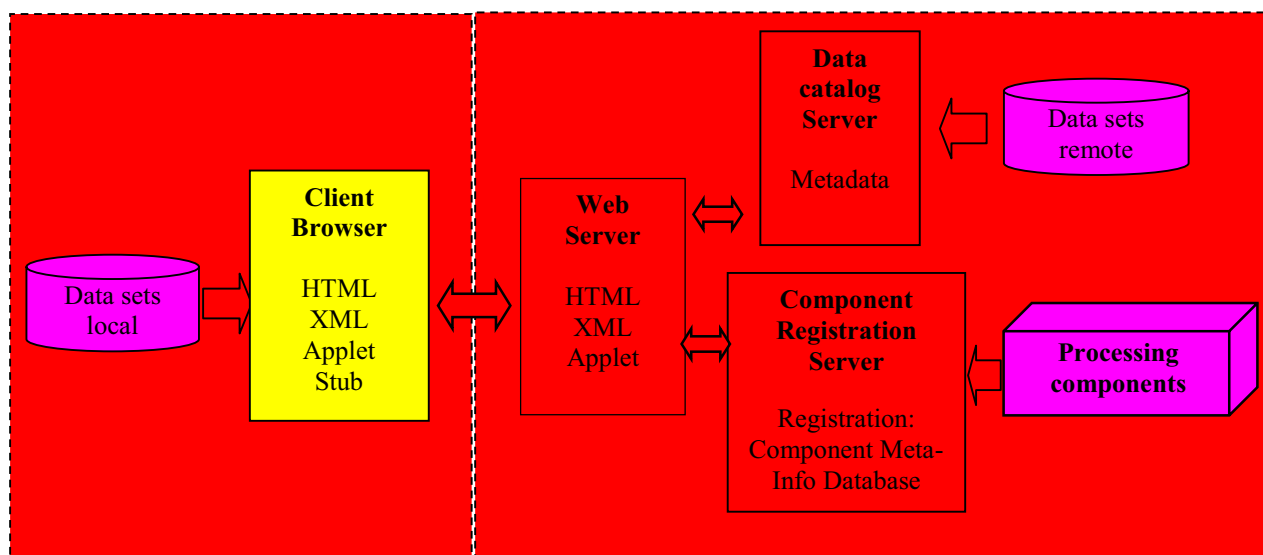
Data sets local

Client Browser

HTML
XML
Applet
Stub

Web Server

HTML
XML
Applet

Data catalog Server

Metadata

Data sets remote

Component Registration Server

Registration: Component Meta-Info Database

Processing components